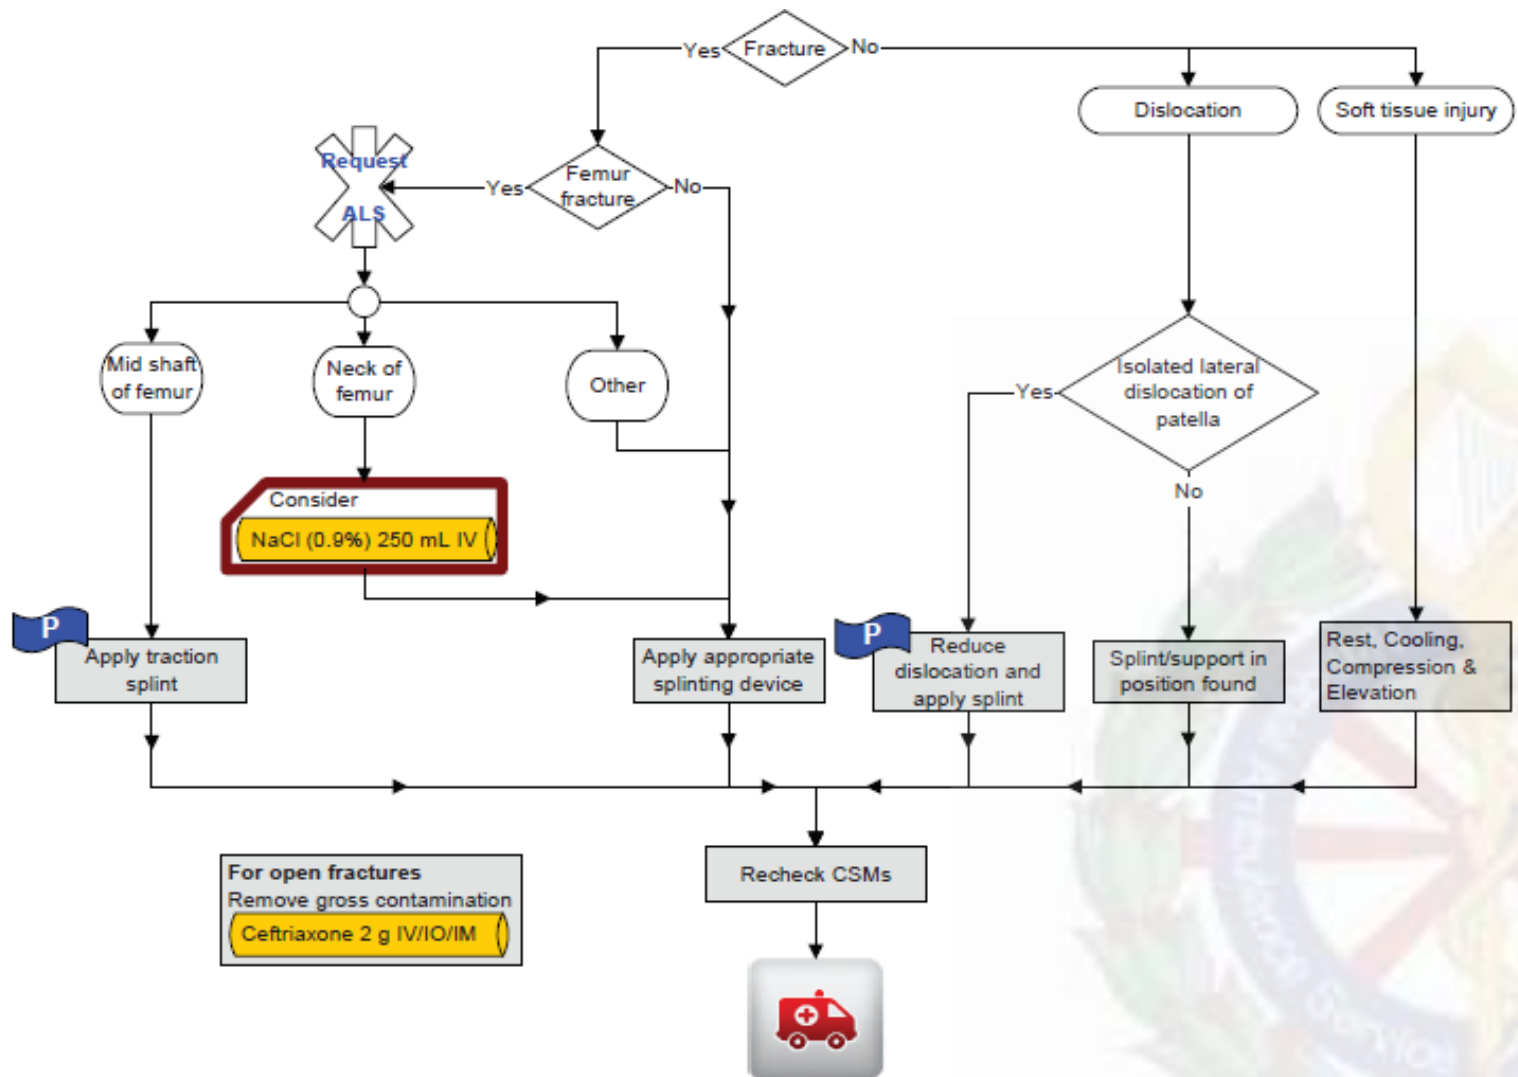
Fracture
Yes
No
Dislocation
Soft tissue injury
Request ALS
Femur fracture
Yes
No
Mid shaft of femur
Neck of femur
Other
Isolated lateral dislocation of patella
Yes
No
Consider
NaCl (0.9%) 250 mL IV
P
Apply traction splint
Apply appropriate splinting device
P
Reduce dislocation and apply splint
Splint/support in position found
Rest, Cooling, Compression & Elevation
For open fractures
Remove gross contamination
Ceftriaxone 2 g IV/IO/IM
Recheck CSMs